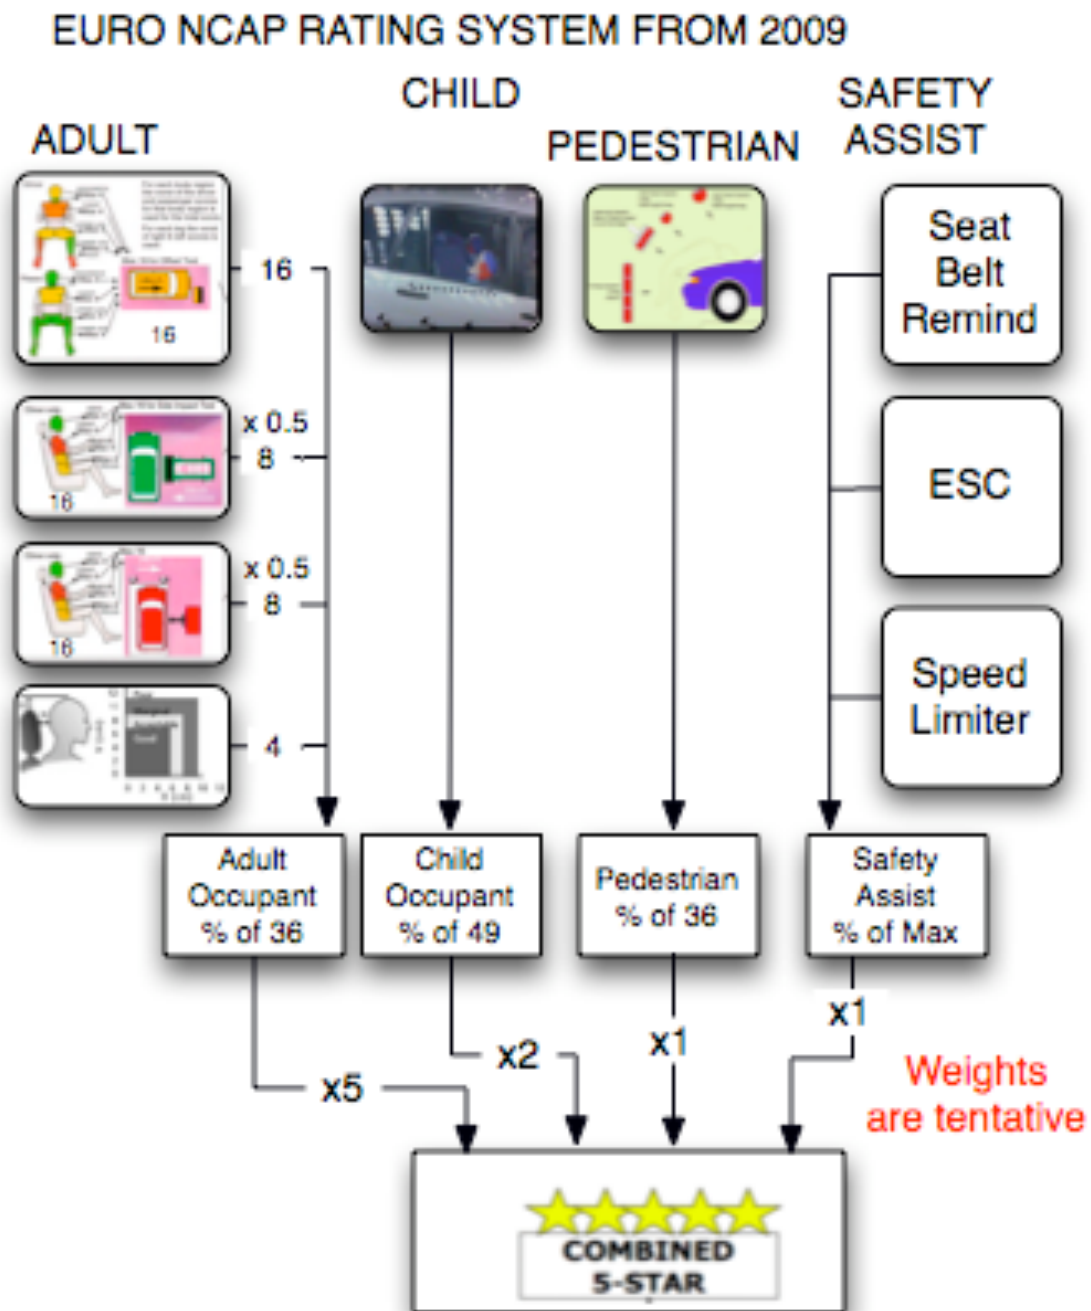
EURO NCAP RATING SYSTEM FROM 2009

ADULT

CHILD

PEDESTRIAN

SAFETY ASSIST

16

16

16

x 0.5

8

16

x 0.5

8

16

4

Seat Belt Remind

ESC

Speed Limiter

Adult Occupant % of 36

Child Occupant % of 49

Pedestrian % of 36

Safety Assist % of Max

x5

x2

x1

x1

Weights are tentative

COMBINED 5-STAR